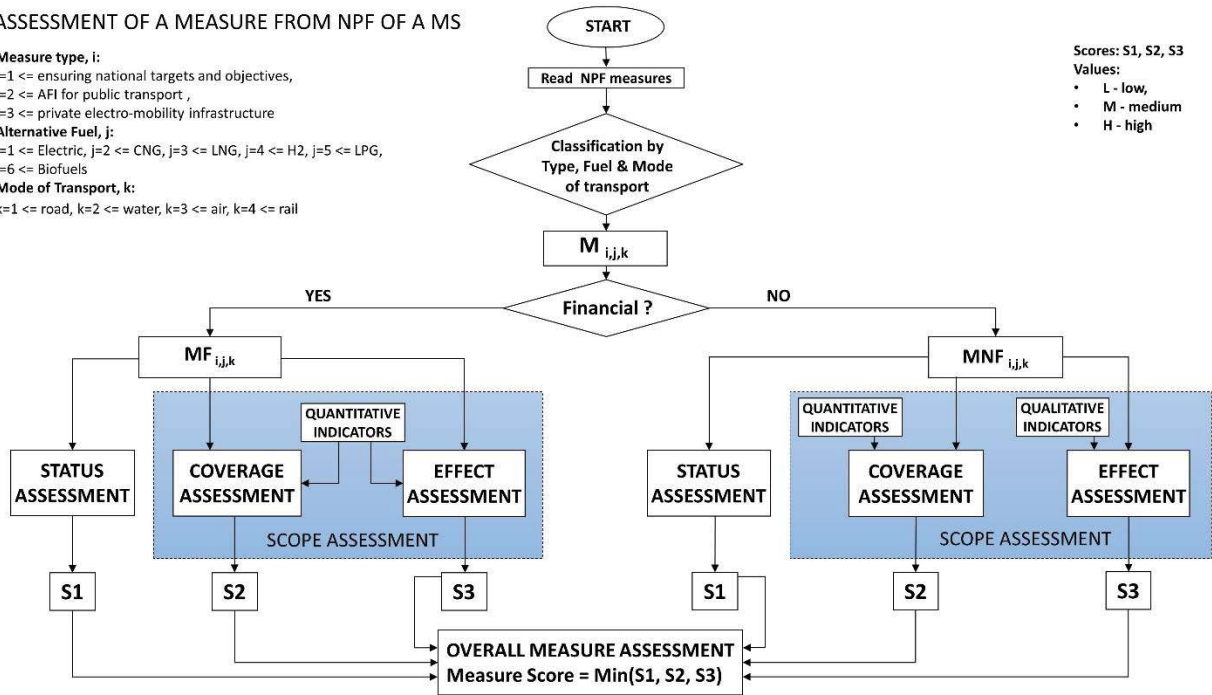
ASSESSMENT OF A MEASURE FROM NPF OF A MS

Measure type, i:
=1 <= ensuring national targets and objectives,
=2 <= AFI for public transport ,
=3 <= private electro-mobility infrastructure
Alternative Fuel, j:
=1 <= Electric, j=2 <= CNG, j=3 <= LNG, j=4 <= H2, j=5 <= LPG,
=6 <= Biofuels
Mode of Transport, k:
k=1 <= road, k=2 <= water, k=3 <= air, k=4 <= rail

START

Read NPF measures

Classification by Type, Fuel & Mode of transport

$M_{i,j,k}$

Scores: S1, S2, S3
Values:
• L - low,
• M - medium
• H - high

YES

Financial ?

NO

$MF_{i,j,k}$

$MNF_{i,j,k}$

QUANTITATIVE INDICATORS

STATUS ASSESSMENT

COVERAGE ASSESSMENT

EFFECT ASSESSMENT

SCOPE ASSESSMENT

QUANTITATIVE INDICATORS

QUALITATIVE INDICATORS

STATUS ASSESSMENT

COVERAGE ASSESSMENT

EFFECT ASSESSMENT

SCOPE ASSESSMENT

S1

S2

S3

S1

S2

S3

OVERALL MEASURE ASSESSMENT
Measure Score = Min(S1, S2, S3)